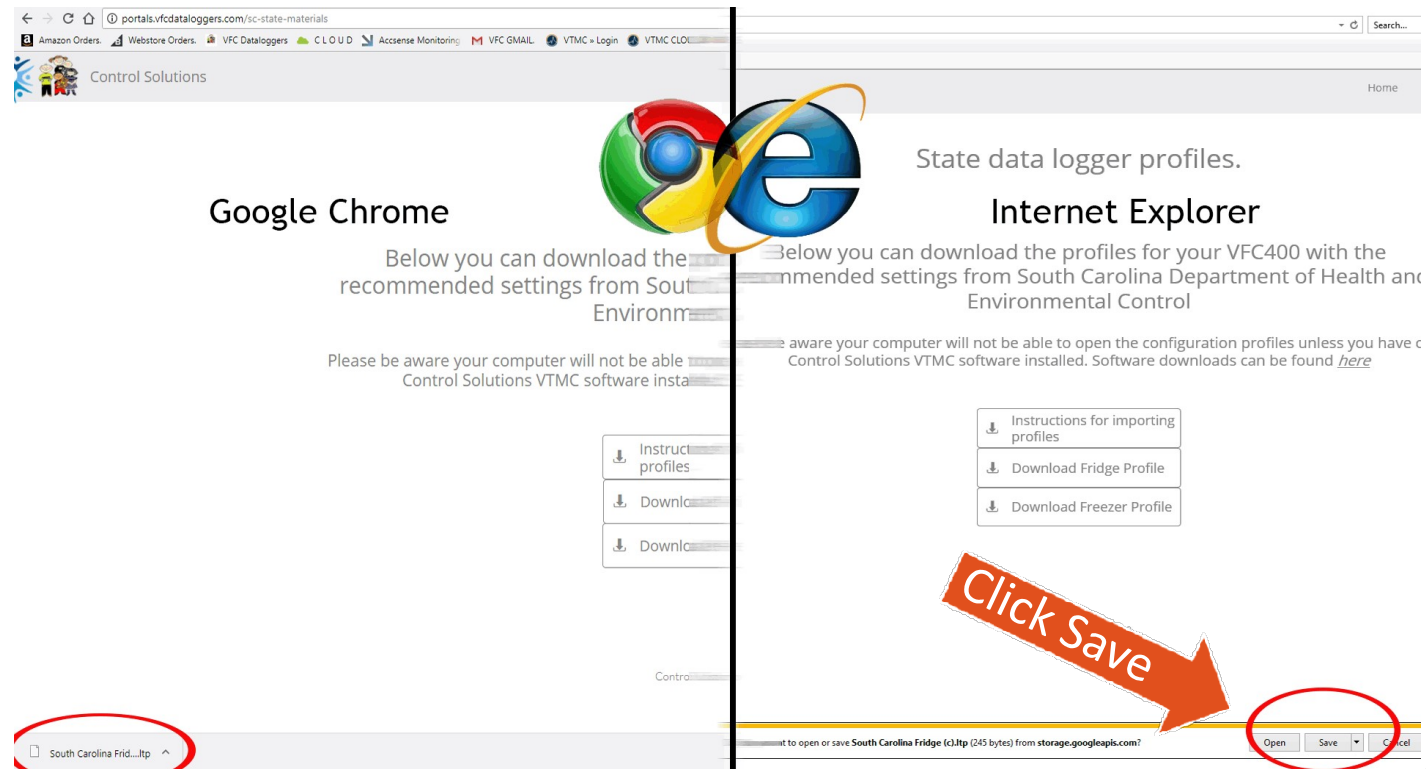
portals.vfcdataloggers.com/sc-state-materials

Amazon Orders. Webstore Orders. VFC Dataloggers CLOUD Accsense Monitoring VFC GMAIL VTMC » Login VTMC CLO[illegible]

Control Solutions

Google Chrome

Below you can download the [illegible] recommended settings from Sout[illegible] Environm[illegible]

Please be aware your computer will not be able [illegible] Control Solutions VTMC software insta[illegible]

Instruct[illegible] profiles

Downlo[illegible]

Downlo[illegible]

Contro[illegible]

South Carolina Frid....ltp

Search...

Home

State data logger profiles.

Internet Explorer

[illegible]elow you can download the profiles for your VFC400 with the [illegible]mmended settings from South Carolina Department of Health and Environmental Control

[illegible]e aware your computer will not be able to open the configuration profiles unless you have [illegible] Control Solutions VTMC software installed. Software downloads can be found here

Instructions for importing profiles

Download Fridge Profile

Download Freezer Profile

Click Save

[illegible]t to open or save South Carolina Fridge (c).ltp (245 bytes) from storage.googleapis.com?

Open

Save

C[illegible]cel